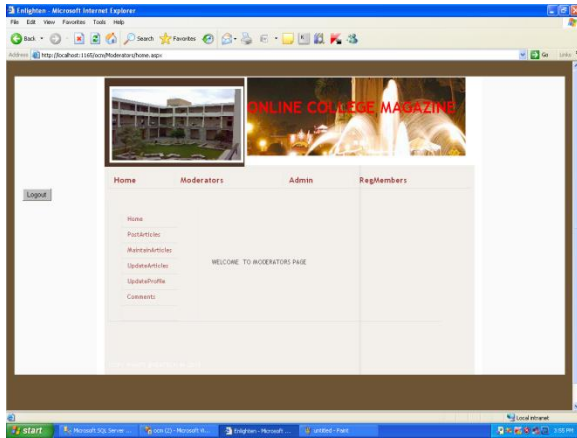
Enlighten - Microsoft Internet Explorer

File Edit View Favorites Tools Help

Back Search Favorites

Address http://localhost:1165/ocm/Moderators/home.aspx

Go Links

ONLINE COLLEGE MAGAZINE

Home Moderators Admin RegMembers

Logout

Home

PostArticles

MaintainArticles

UpdateArticles

UpdateProfile

Comments

WELCOME TO MODERATORS PAGE

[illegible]

Local intranet

start Microsoft SQL Server ... ocm (2) - Microsoft V... Enlighten - Microsoft ... untitled - Paint 3:55 PM